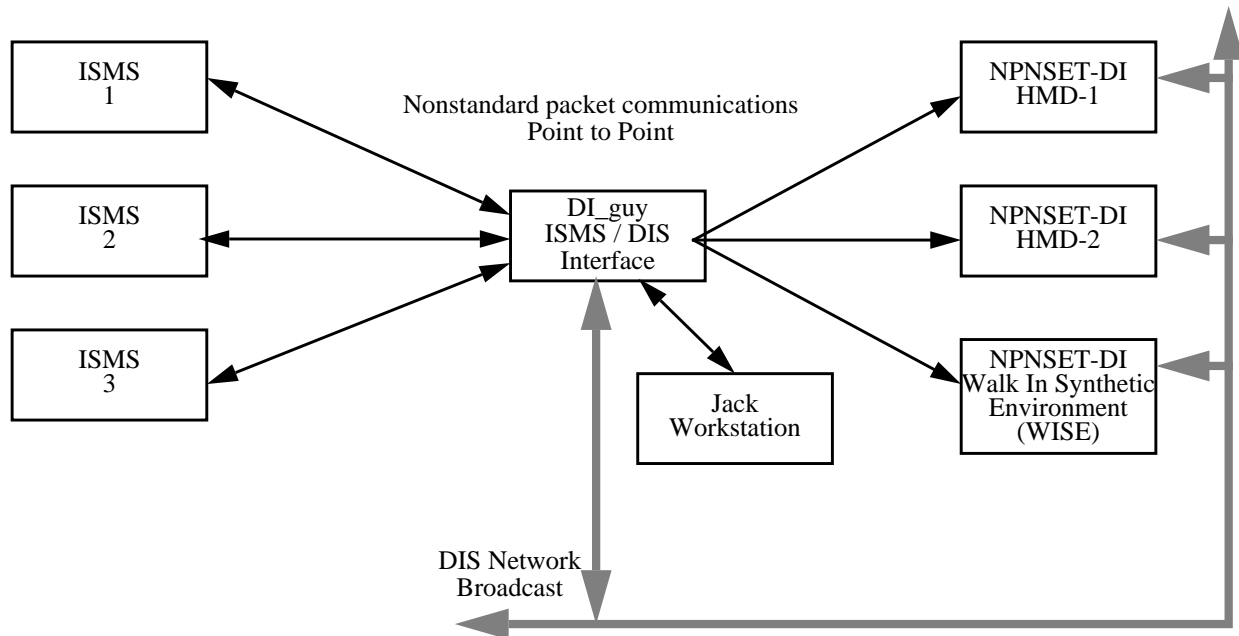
ISMS
1

ISMS
2

ISMS
3

Nonstandard packet communications
Point to Point

DI_guy
ISMS / DIS
Interface

Jack
Workstation

NPNSET-DI
HMD-1

NPNSET-DI
HMD-2

NPNSET-DI
Walk In Synthetic
Environment
(WISE)

DIS Network
Broadcast